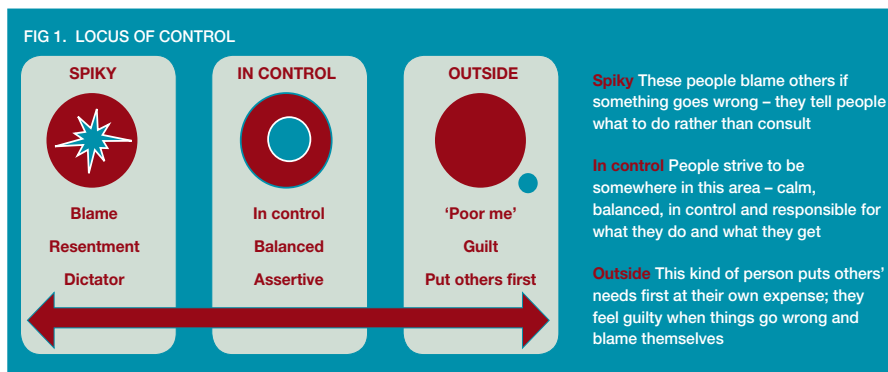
FIG 1. LOCUS OF CONTROL

SPIKY

Blame

Resentment

Dictator

IN CONTROL

In control

Balanced

Assertive

OUTSIDE

‘Poor me’

Guilt

Put others first

Spiky These people blame others if something goes wrong – they tell people what to do rather than consult

In control People strive to be somewhere in this area – calm, balanced, in control and responsible for what they do and what they get

Outside This kind of person puts others’ needs first at their own expense; they feel guilty when things go wrong and blame themselves